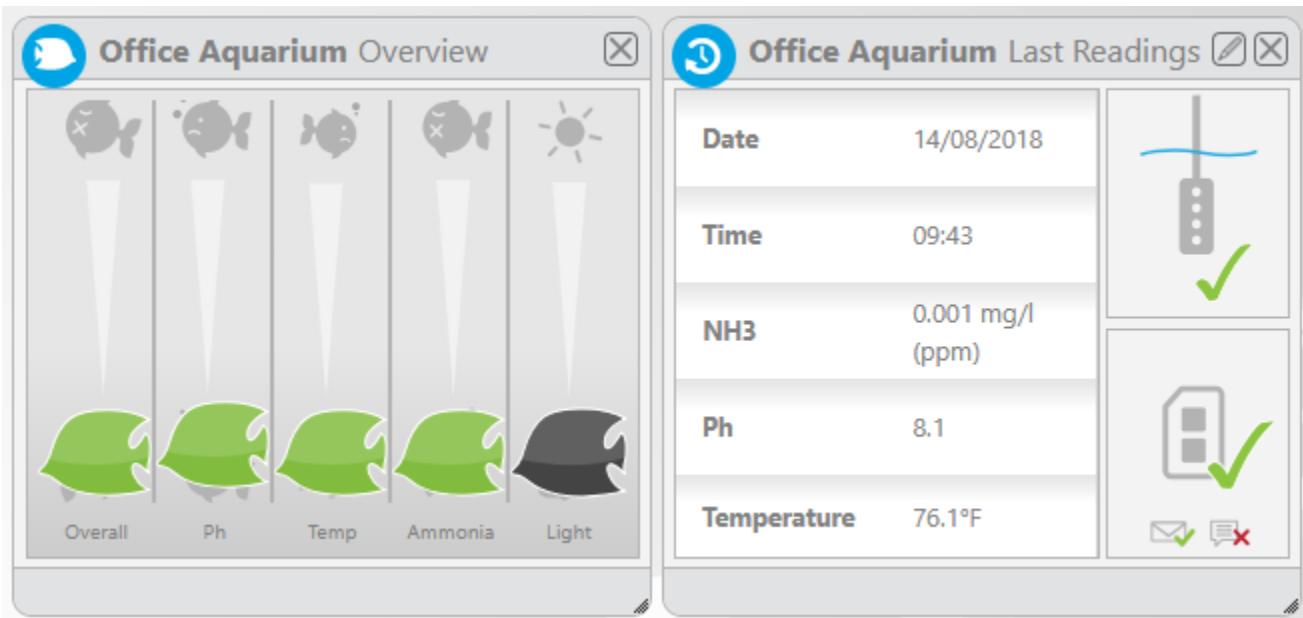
Office Aquarium Overview

Overall Ph Temp Ammonia Light

Office Aquarium Last Readings

| Date | 14/08/2018 |
|---|---|
| Time | 09:43 |
| NH3 | 0.001 mg/l (ppm) |
| Ph | 8.1 |
| Temperature | 76.1°F |